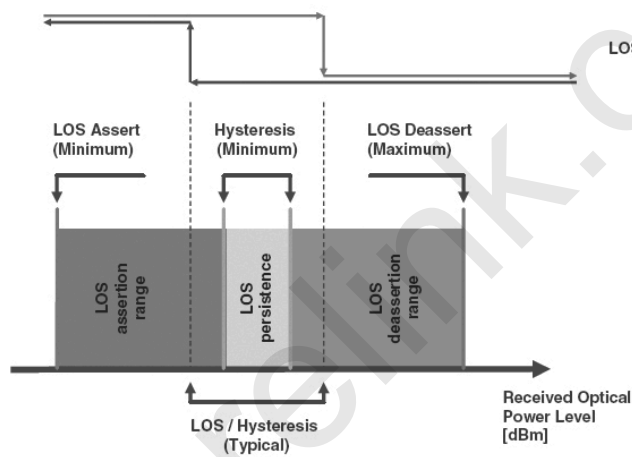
LOS

LOS Assert (Minimum)

Hysteresis (Minimum)

LOS Deassert (Maximum)

LOS assertion range

LOS persistence

LOS deassertion range

Received Optical Power Level [dBm]

LOS / Hysteresis (Typical)

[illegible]elink.c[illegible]